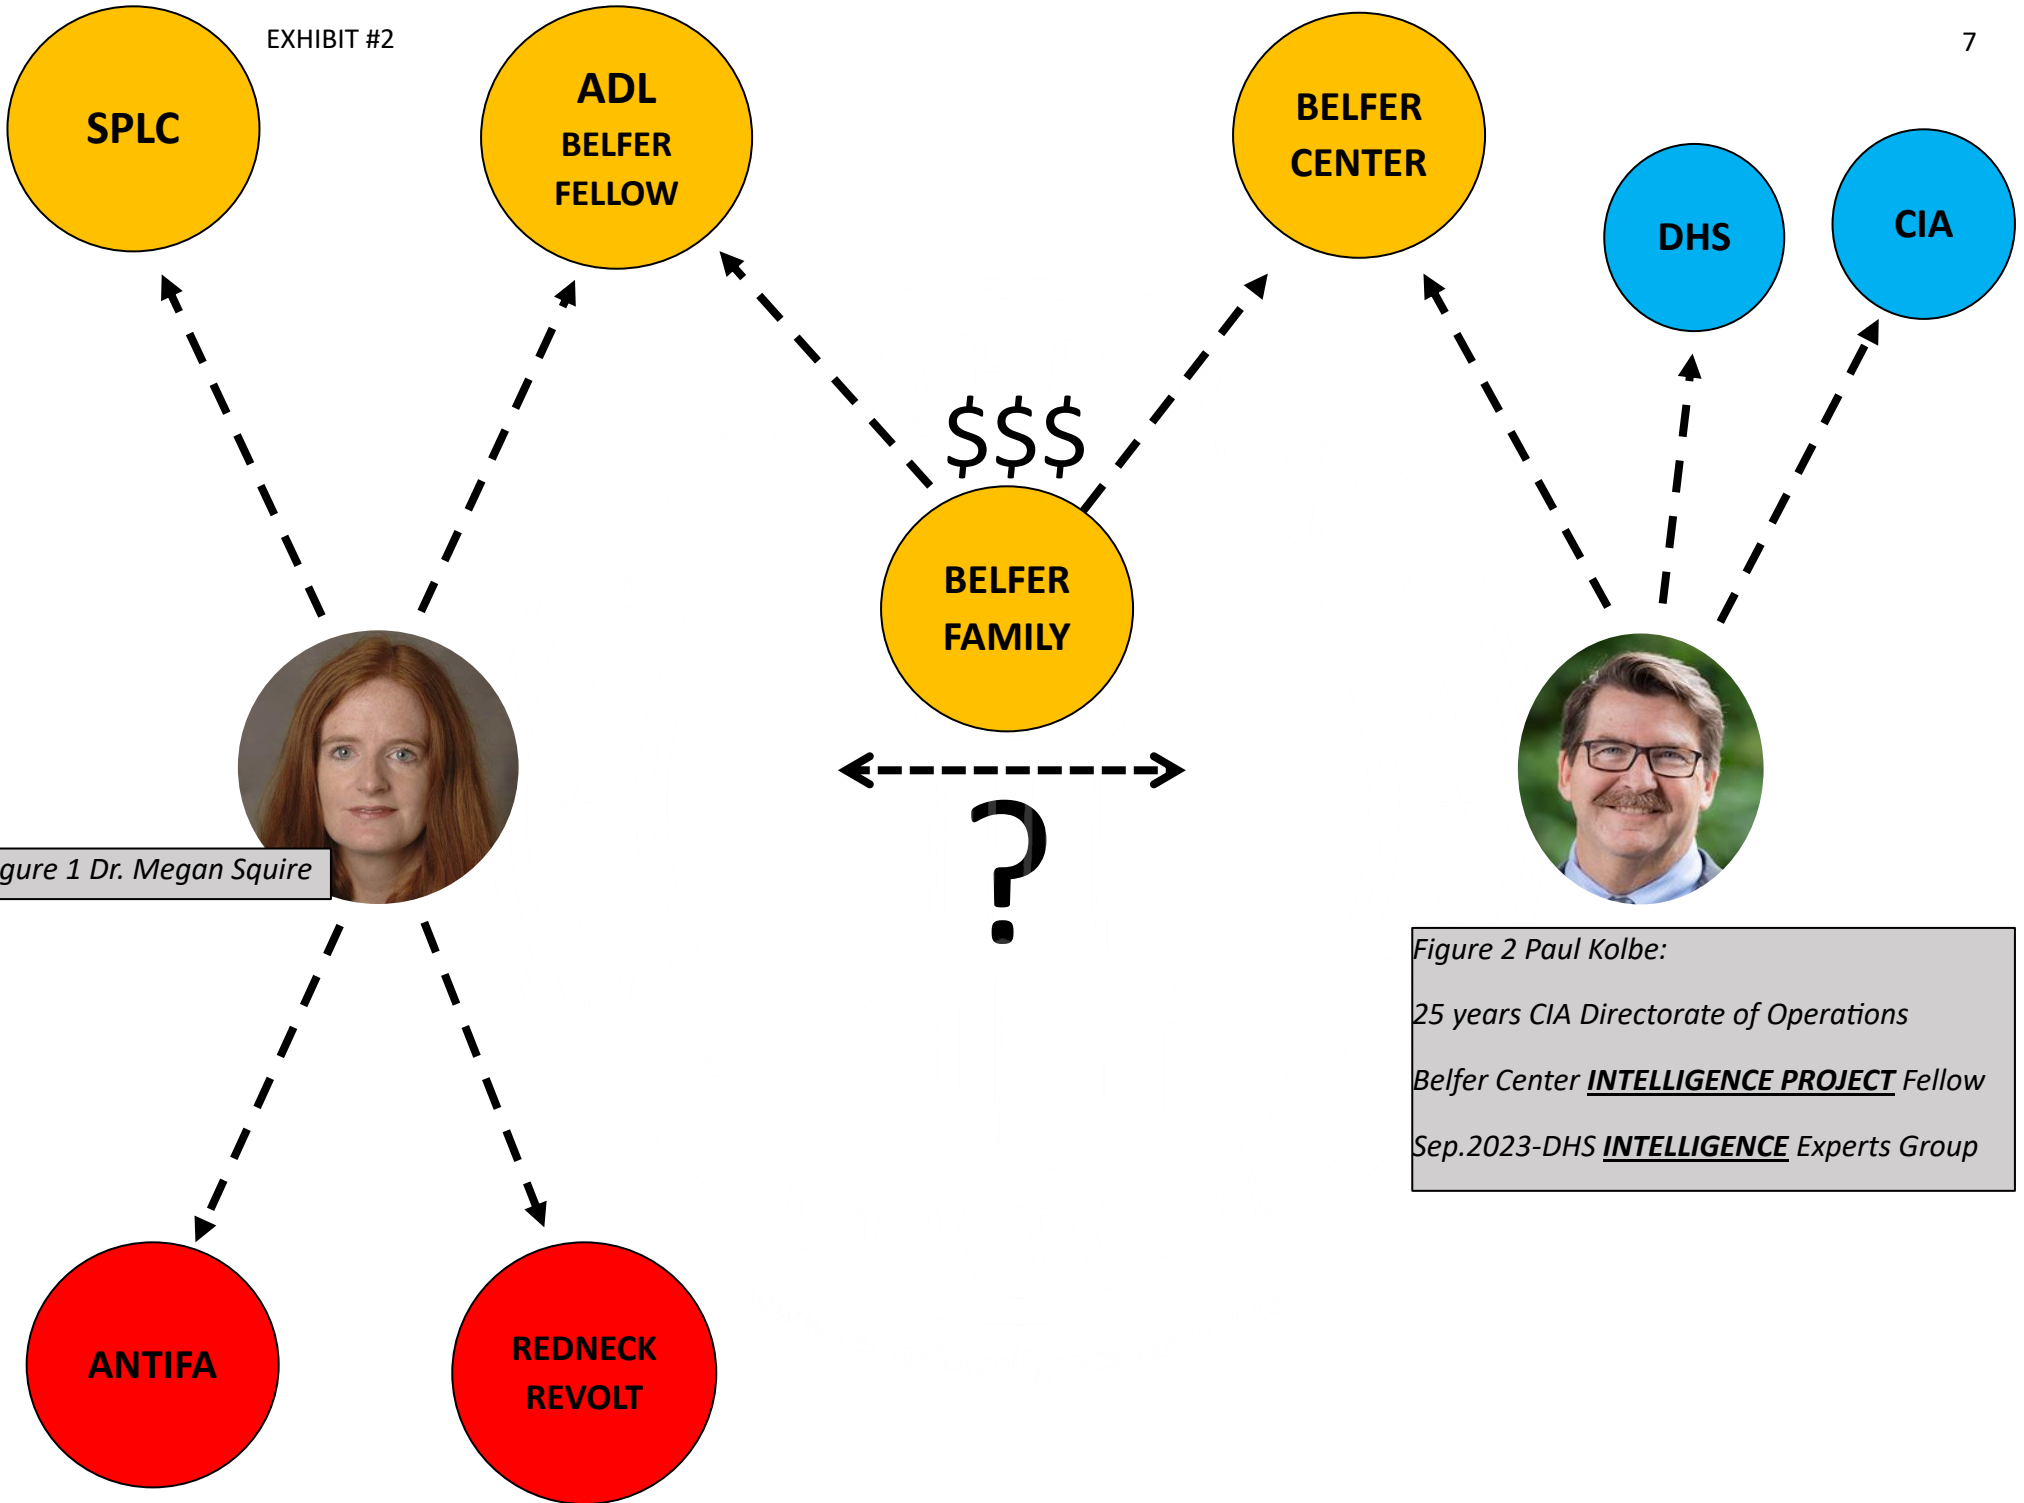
EXHIBIT #2

7

SPLC

ADL
BELFER
FELLOW

BELFER
CENTER

DHS

CIA

$$$

BELFER
FAMILY

?

gure 1 Dr. Megan Squire

Figure 2 Paul Kolbe:

25 years CIA Directorate of Operations

Belfer Center **INTELLIGENCE PROJECT** Fellow

Sep.2023-DHS **INTELLIGENCE** Experts Group

ANTIFA

REDNECK
REVOLT